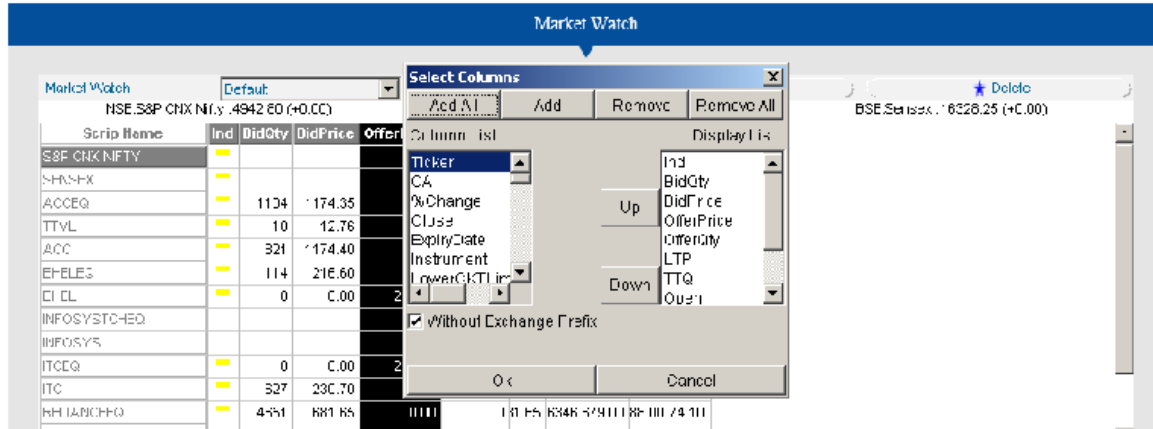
Market Watch

Market Watch | Default

NSE.S&P CNX Nifty .4942.60 (+0.00)

Delete

BSE.Sensex .16328.25 (+0.00)

| Scrip Name | Ind | BidQty | BidPrice | Offer |
|---|---|---|---|---|
| S&P CNX NIFTY | | | | |
| SENSEX | | | | |
| ACCEQ | | 1104 | 1174.35 | |
| TTVL | | 10 | 12.76 | |
| ACC | | 321 | 1174.40 | |
| BHELES | | 114 | 216.60 | |
| BHEL | | 0 | 0.00 | 2 |
| INFOSYSTCHEQ | | | | |
| INFOSYS | | | | |
| ITCEQ | | 0 | 0.00 | 2 |
| ITC | | 527 | 230.70 | |
| RELIANCEEQ | | 4551 | 881.65 | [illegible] |

Select Columns

Add All | Add | Remove | Remove All

Column List

Ticker
CA
%Change
Close
ExpiryDate
Instrument
LowerCKTLim

Display List

Ind
BidQty
BidPrice
OfferPrice
OfferQty
LTP
TTQ
Open

Up

Down

Without Exchange Prefix

Ok

Cancel